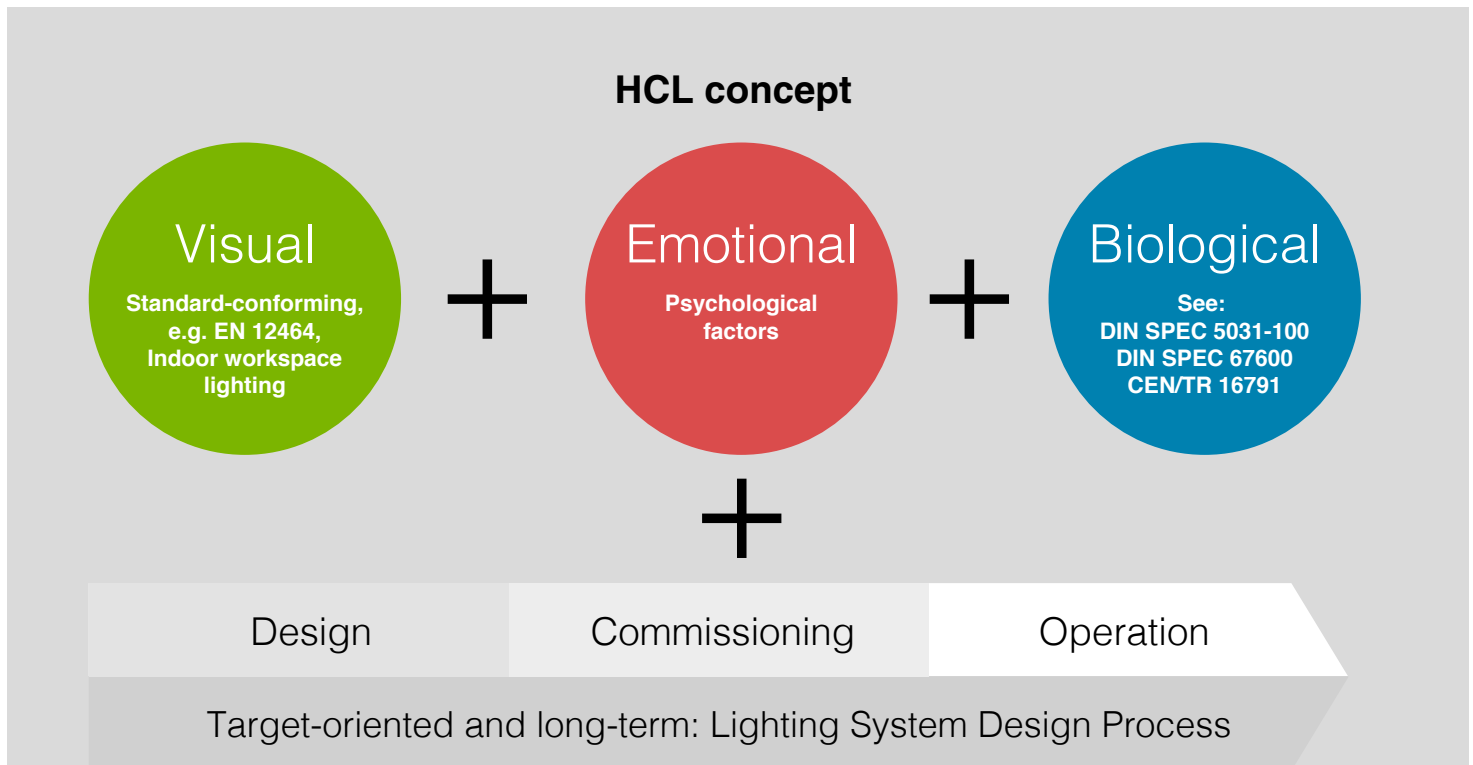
HCL concept

Visual
Standard-conforming, e.g. EN 12464, Indoor workspace lighting

+

Emotional
Psychological factors

+

Biological
See:
DIN SPEC 5031-100
DIN SPEC 67600
CEN/TR 16791

+

Design

Commissioning

Operation

Target-oriented and long-term: Lighting System Design Process